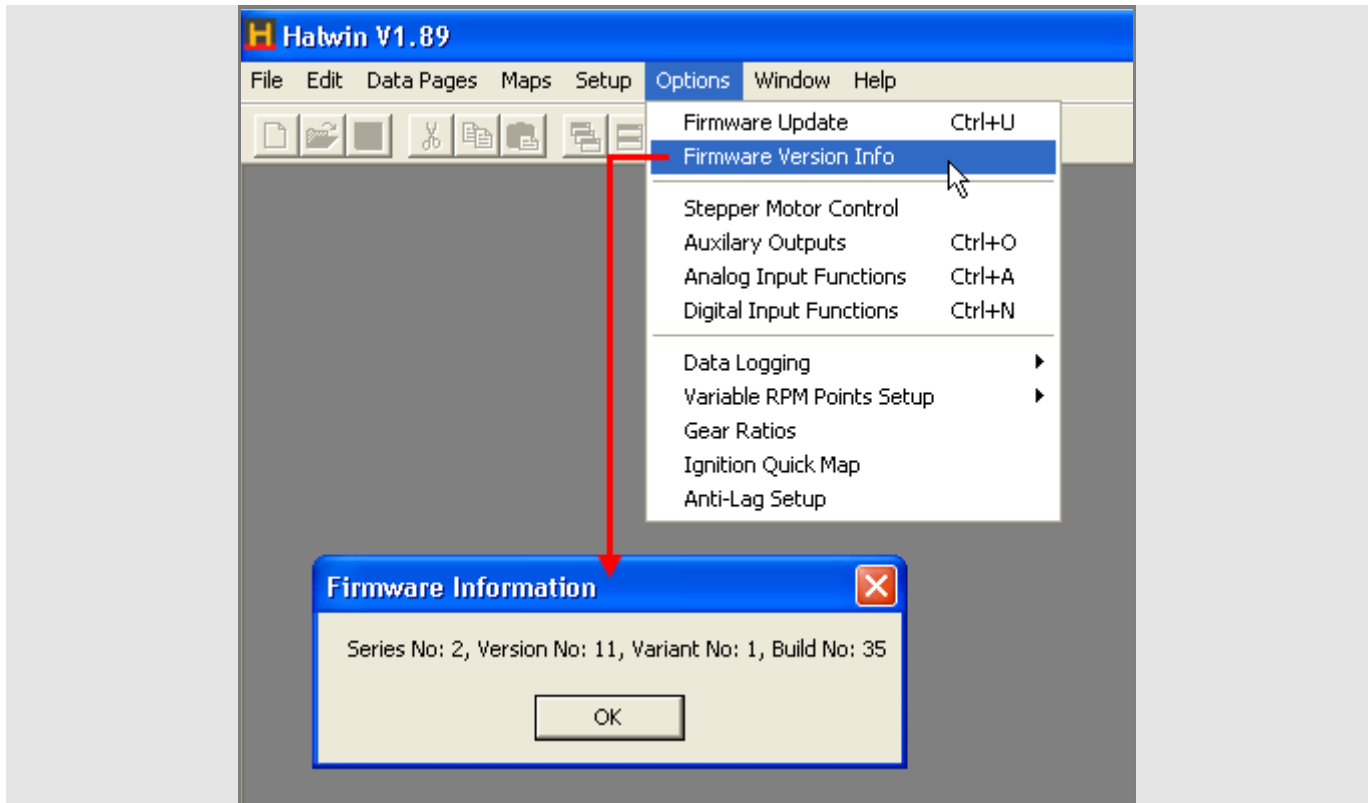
H Haltwin V1.89

File Edit Data Pages Maps Setup Options Window Help

Firmware Update Ctrl+U
Firmware Version Info

Stepper Motor Control
Auxilary Outputs Ctrl+O
Analog Input Functions Ctrl+A
Digital Input Functions Ctrl+N

Data Logging
Variable RPM Points Setup
Gear Ratios
Ignition Quick Map
Anti-Lag Setup

Firmware Information

Series No: 2, Version No: 11, Variant No: 1, Build No: 35

OK